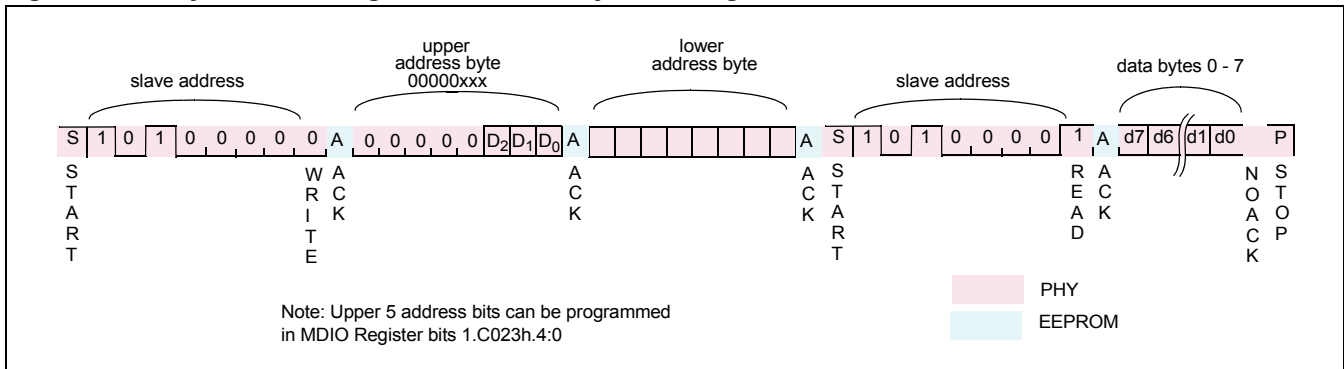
slave address

upper address byte 00000xxx

lower address byte

slave address

data bytes 0 - 7

S 1 0 1 0 0 0 0 0 A 0 0 0 0 0 $D_2$ $D_1$ $D_0$ A A S 1 0 1 0 0 0 0 1 A d7 d6 d1 d0 P

START

WRITE

ACK

ACK

ACK

START

READ

ACK

NOACK

STOP

PHY

EEPROM

Note: Upper 5 address bits can be programmed in MDIO Register bits 1.C023h.4:0